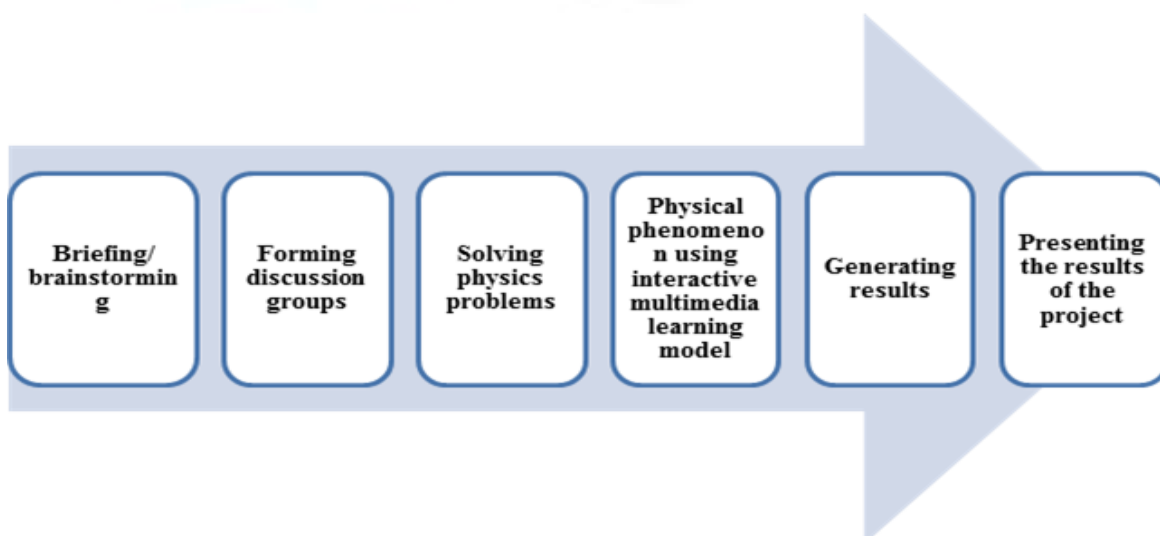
Briefing/ brainstorming

Forming discussion groups

Solving physics problems

Physical phenomenon using interactive multimedia learning model

Generating results

Presenting the results of the project